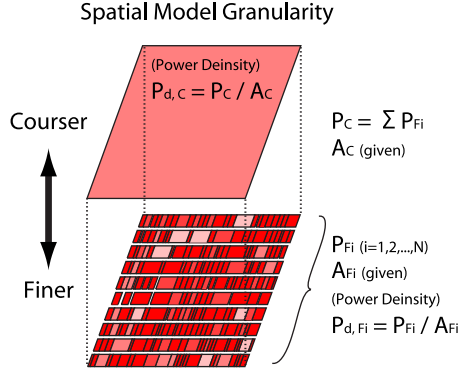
Spatial Model Granularity

(Power Deinsity)
$P_{d,C} = P_C / A_C$

Courser

$P_C = \sum P_{Fi}$
$A_C$ (given)

Finer

$P_{Fi}$ (i=1,2,...,N)
$A_{Fi}$ (given)
(Power Deinsity)
$P_{d,Fi} = P_{Fi} / A_{Fi}$